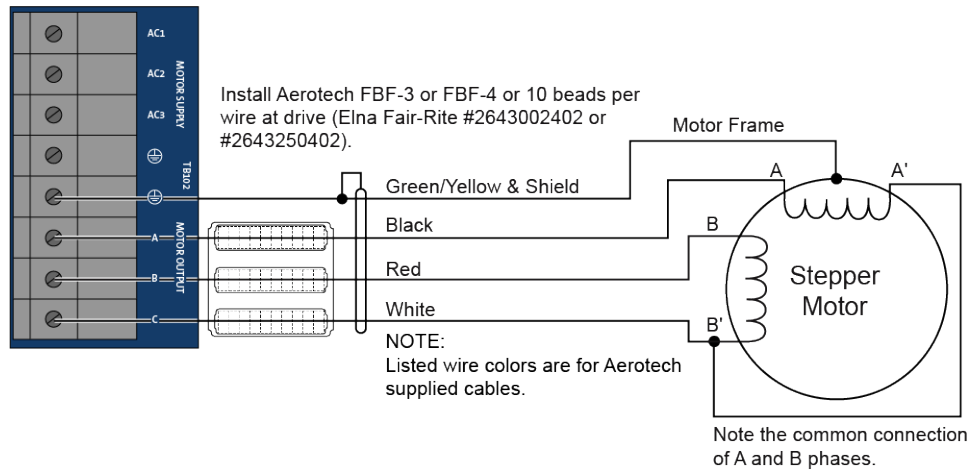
AC1
AC2
AC3
MOTOR SUPPLY
TB102
A
B
C
MOTOR OUTPUT

Install Aerotech FBF-3 or FBF-4 or 10 beads per wire at drive (Elna Fair-Rite #2643002402 or #2643250402).

Motor Frame

Green/Yellow & Shield

Black

Red

White

NOTE:
Listed wire colors are for Aerotech supplied cables.

A
A'
B
B'

Stepper Motor

Note the common connection of A and B phases.